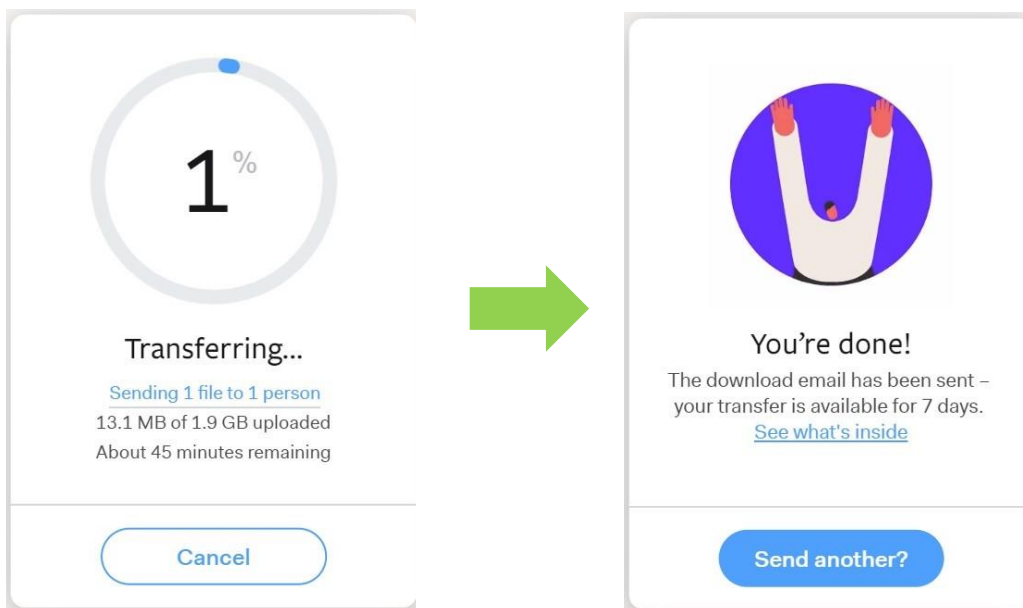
1 %

Transferring...

Sending 1 file to 1 person
13.1 MB of 1.9 GB uploaded
About 45 minutes remaining

Cancel

You’re done!

The download email has been sent – your transfer is available for 7 days.
See what's inside

Send another?